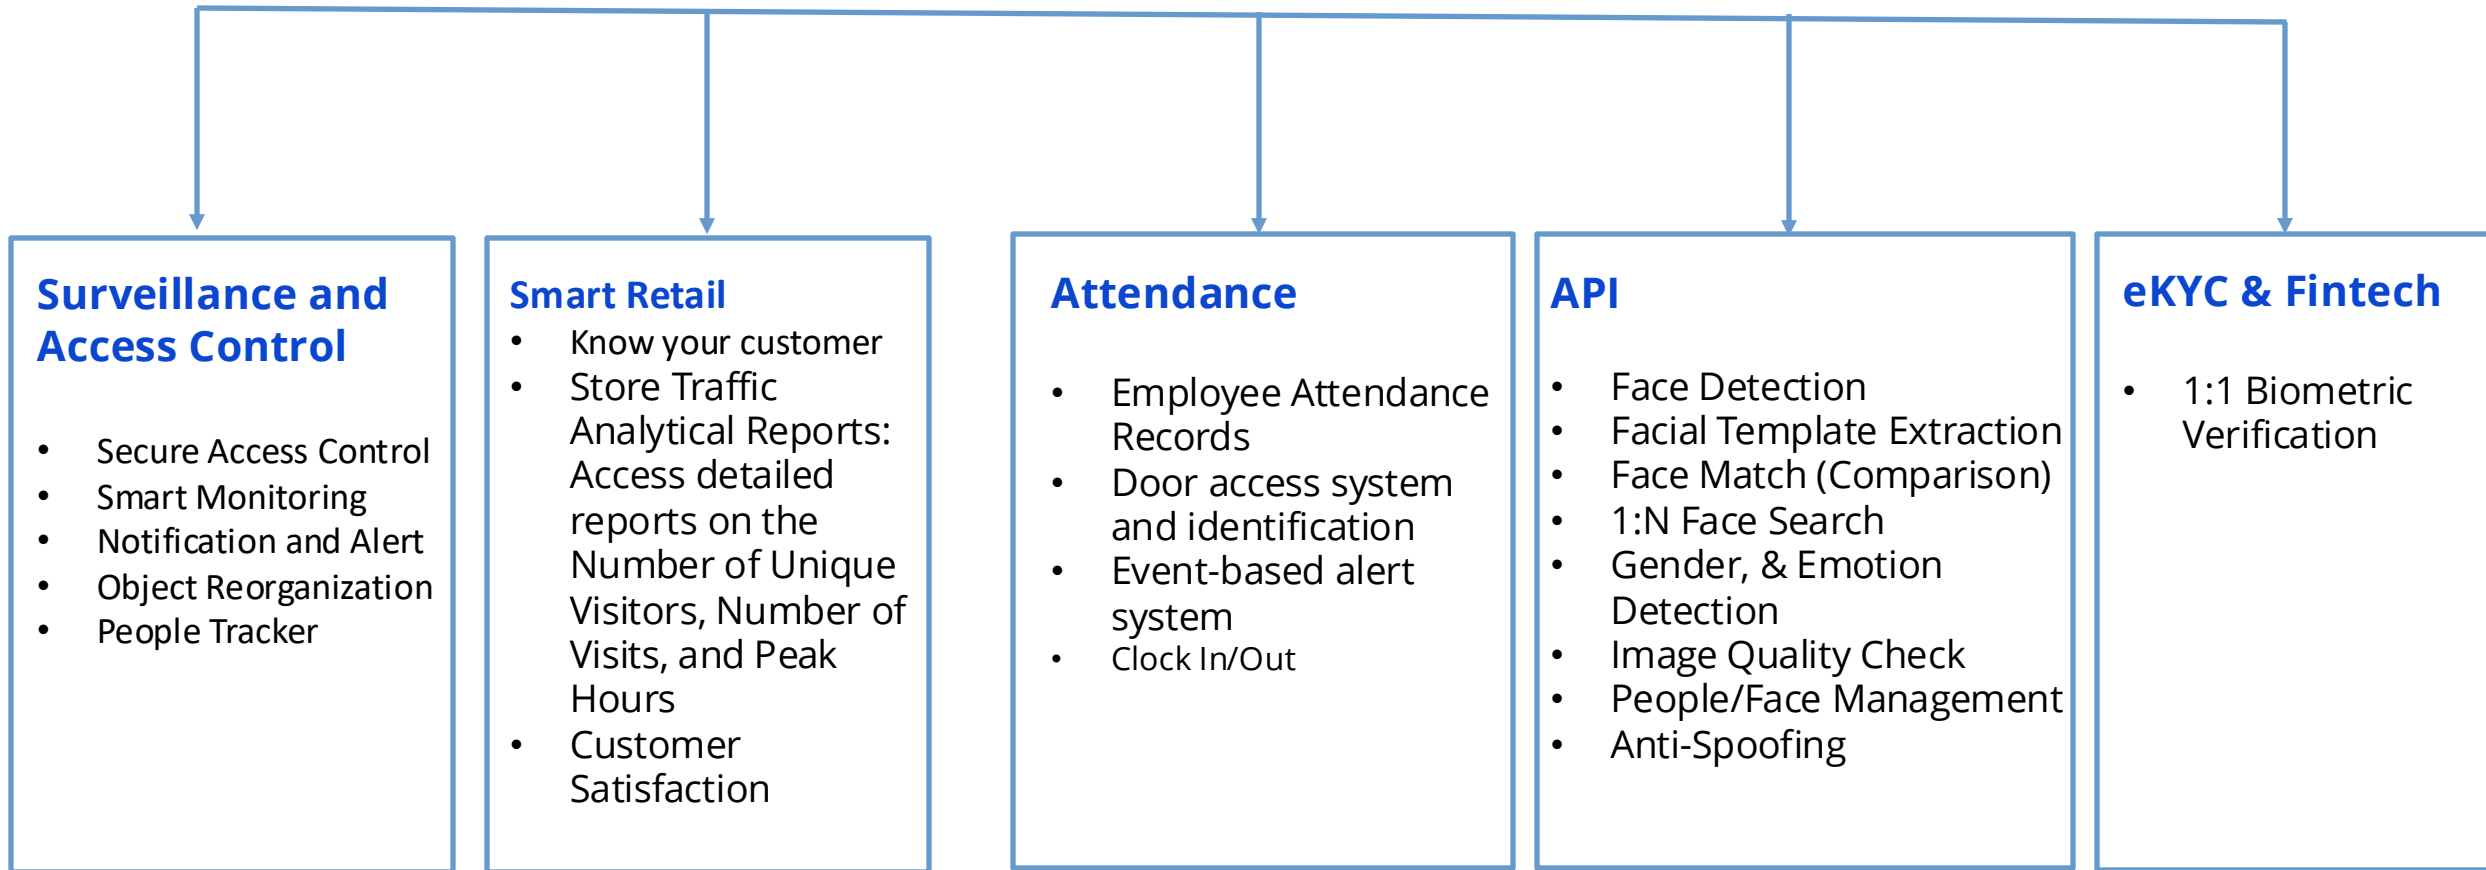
Surveillance and Access Control

- Secure Access Control
- Smart Monitoring
- Notification and Alert
- Object Reorganization
- People Tracker

Smart Retail

- Know your customer
- Store Traffic Analytical Reports: Access detailed reports on the Number of Unique Visitors, Number of Visits, and Peak Hours
- Customer Satisfaction

Attendance

- Employee Attendance Records
- Door access system and identification
- Event-based alert system
- Clock In/Out

API

- Face Detection
- Facial Template Extraction
- Face Match (Comparison)
- 1:N Face Search
- Gender, & Emotion Detection
- Image Quality Check
- People/Face Management
- Anti-Spoofing

eKYC & Fintech

- 1:1 Biometric Verification